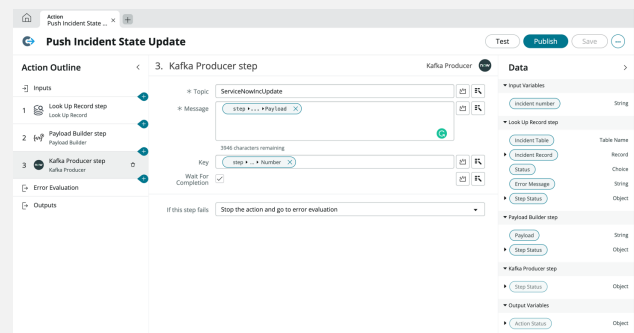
Action
Push Incident State ... ×

Push Incident State Update

Test Publish Save

Action Outline

Inputs

1 Look Up Record step
Look Up Record

2 Payload Builder step
Payload Builder

3 Kafka Producer step
Kafka Producer

Error Evaluation

Outputs

3. Kafka Producer step

Kafka Producer

* Topic ServiceNowIncUpdate

* Message step ▸ ... ▸ Payload ×

3946 characters remaining

Key step ▸ ... ▸ Number ×

Wait For Completion ✓

If this step fails Stop the action and go to error evaluation

Data

▾ Input Variables

incident number String

▾ Look Up Record step

Incident Table Table Name

Incident Record Record

Status Choice

Error Message String

Step Status Object

▾ Payload Builder step

Payload String

Step Status Object

▾ Kafka Producer step

Step Status Object

▾ Output Variables

Action Status Object